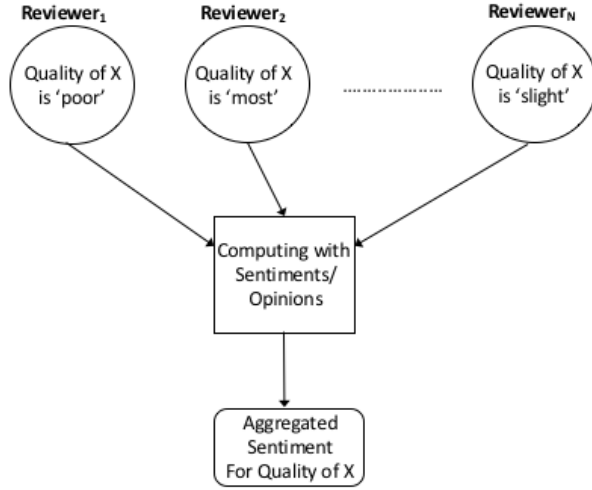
$\text{Reviewer}_1$

Quality of X is 'poor'

$\text{Reviewer}_2$

Quality of X is 'most'

……………………

$\text{Reviewer}_N$

Quality of X is 'slight'

Computing with Sentiments/ Opinions

Aggregated Sentiment For Quality of X